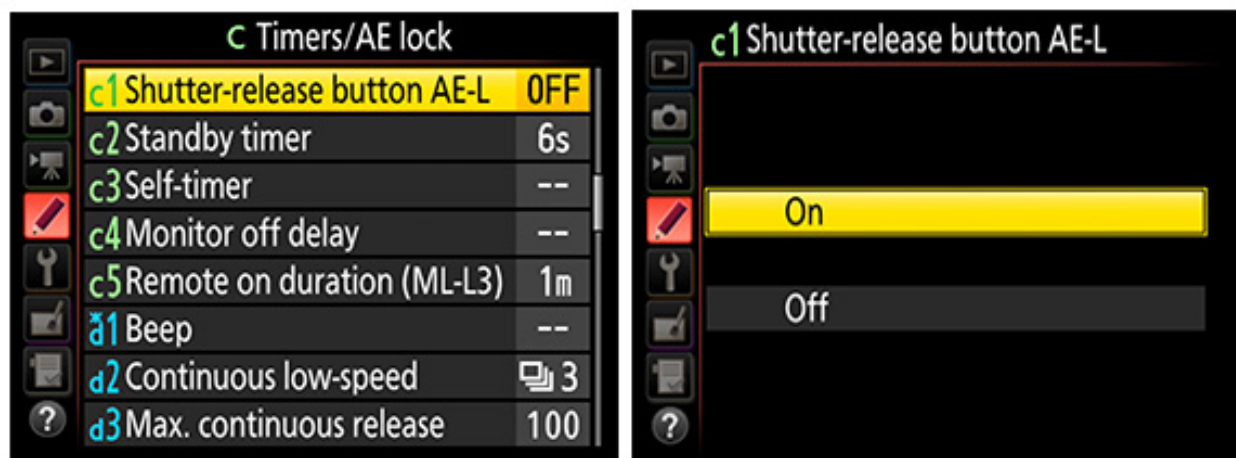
C Timers/AE lock

| | |
|---|---|
| c1 Shutter-release button AE-L | OFF |
| c2 Standby timer | 6s |
| c3 Self-timer | -- |
| c4 Monitor off delay | -- |
| c5 Remote on duration (ML-L3) | 1m |
| d1 Beep | -- |
| d2 Continuous low-speed | 3 |
| d3 Max. continuous release | 100 |

?

c1 Shutter-release button AE-L

On

Off

?